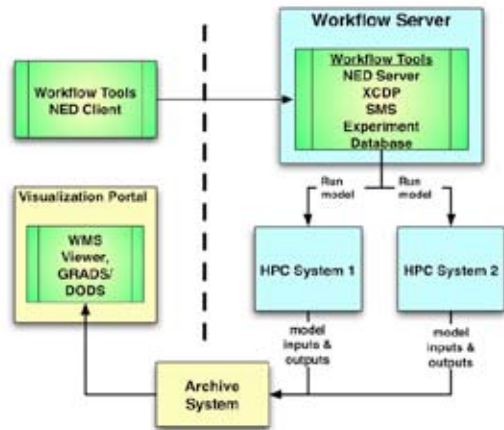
Workflow Server

Workflow Tools
NED Server
XCDP
SMS
Experiment
Database

Workflow Tools
NED Client

Visualization Portal

WMS
Viewer,
GRADS/
DODS

Run
model

Run
model

HPC System 1

HPC System 2

model
inputs &
outputs

model
inputs &
outputs

Archive
System